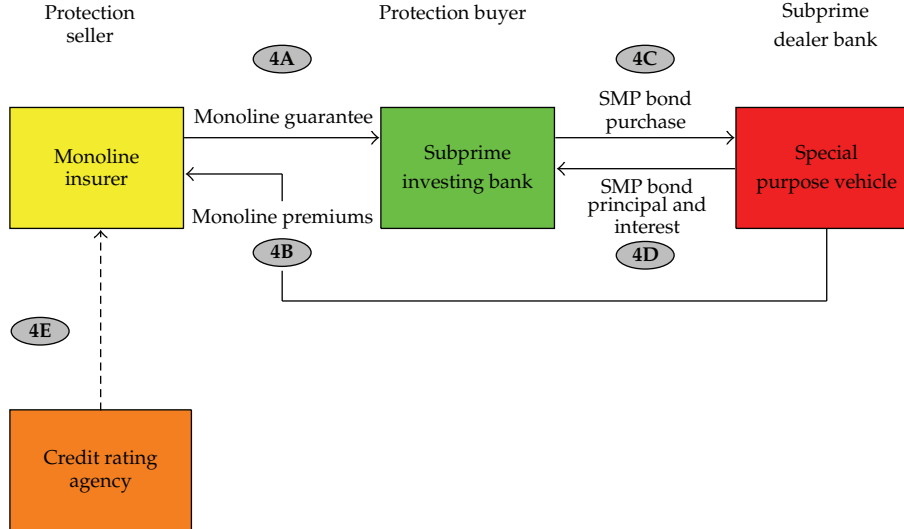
Protection seller

Protection buyer

Subprime dealer bank

4A

4C

Monoline guarantee

SMP bond purchase

Monoline insurer

Subprime investing bank

Special purpose vehicle

SMP bond principal and interest

Monoline premiums

4B

4D

4E

Credit rating agency